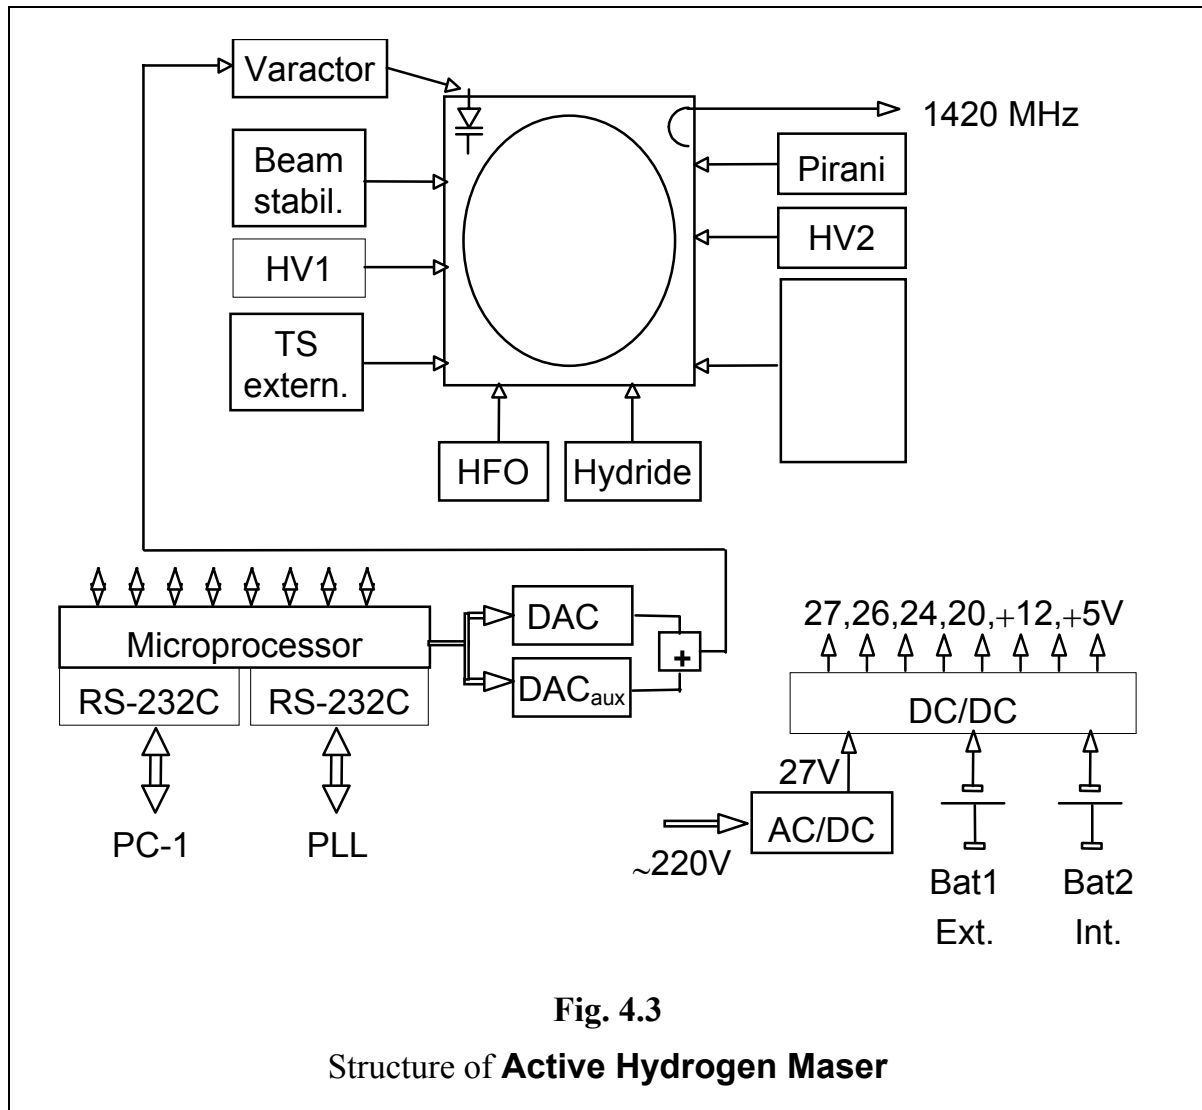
Varactor

1420 MHz

Beam stabil.

Pirani

HV1

HV2

TS extern.

HFO

Hydride

Microprocessor

DAC

+

$DAC_{aux}$

RS-232C

RS-232C

PC-1

PLL

27,26,24,20,+12,+5V

DC/DC

27V

AC/DC

~220V

Bat1
Ext.

Bat2
Int.

**Fig. 4.3**

Structure of **Active Hydrogen Maser**